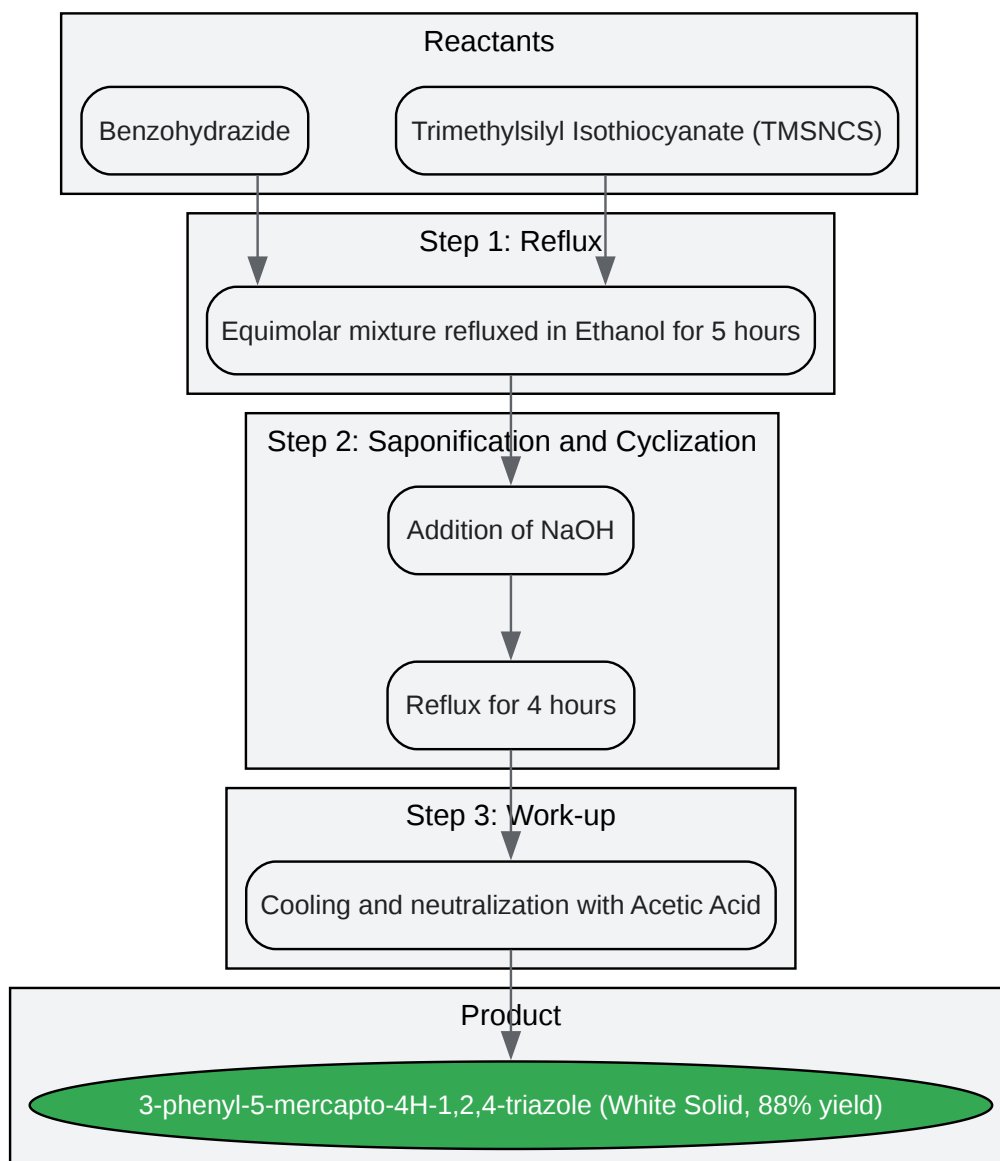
Reactants

Benzohydrazide

Trimethylsilyl Isothiocyanate (TMSNCS)

Step 1: Reflux

Equimolar mixture refluxed in Ethanol for 5 hours

Step 2: Saponification and Cyclization

Addition of NaOH

Reflux for 4 hours

Step 3: Work-up

Cooling and neutralization with Acetic Acid

Product

3-phenyl-5-mercapto-4H-1,2,4-triazole (White Solid, 88% yield)